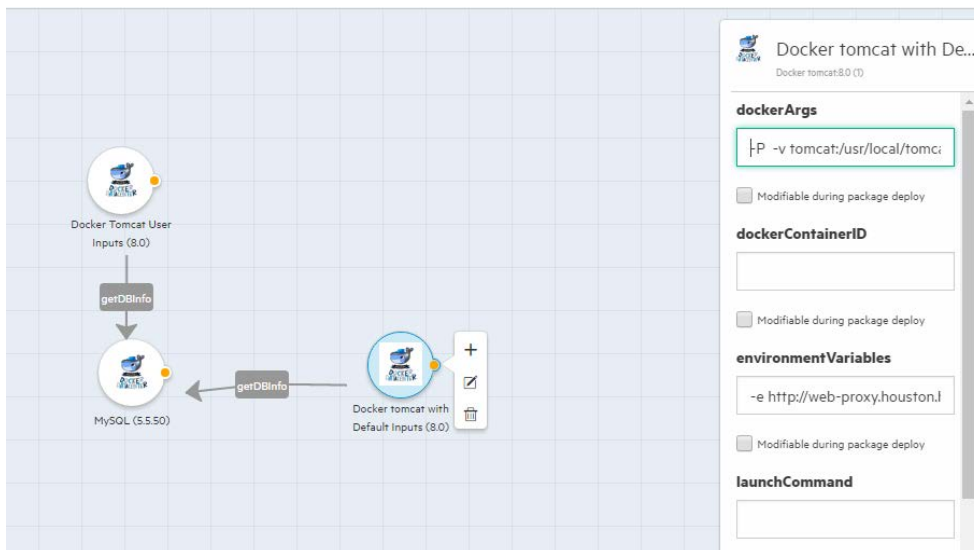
Docker Tomcat User Inputs (8.0)

getDBInfo

MySQL (5.5.50)

getDBInfo

Docker tomcat with Default Inputs (8.0)

Docker tomcat with De...
Docker tomcat:8.0 (1)

dockerArgs

-P -v tomcat:/usr/local/tomc

Modifiable during package deploy

dockerContainerID

Modifiable during package deploy

environmentVariables

-e http://web-proxy.houston.

Modifiable during package deploy

launchCommand